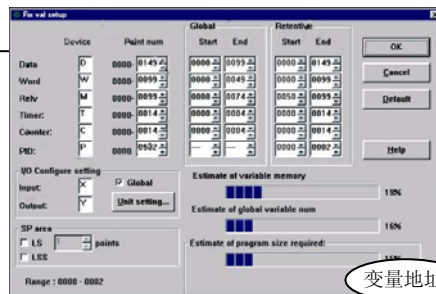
Fix val setup

Device | Point num
Data D 0000- 0149
Word W 0000- 0099
Rely M 0000- 0099
Timer T 0000- 0014
Counter C 0000- 0014
PID P 0000- 0502

Global
Start End
0000 0059
0000 0049
0000 0074
0000 0004
0000 0004
— —

Retentive
Start End
0000 0149
0000 0099
0050 0099
0000 0014
0000 0014
0000 0002

OK
Cancel
Default
Help

I/O Configure setting
Input: X
Output: Y
☑ Global
Unit setting...

SP area
☐ LS 1 points
☐ LSS

Range : 0000 - 0002

Estimate of variable memory
15%
Estimate of global variable num
16%
Estimate of program size required:
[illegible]

变量地址